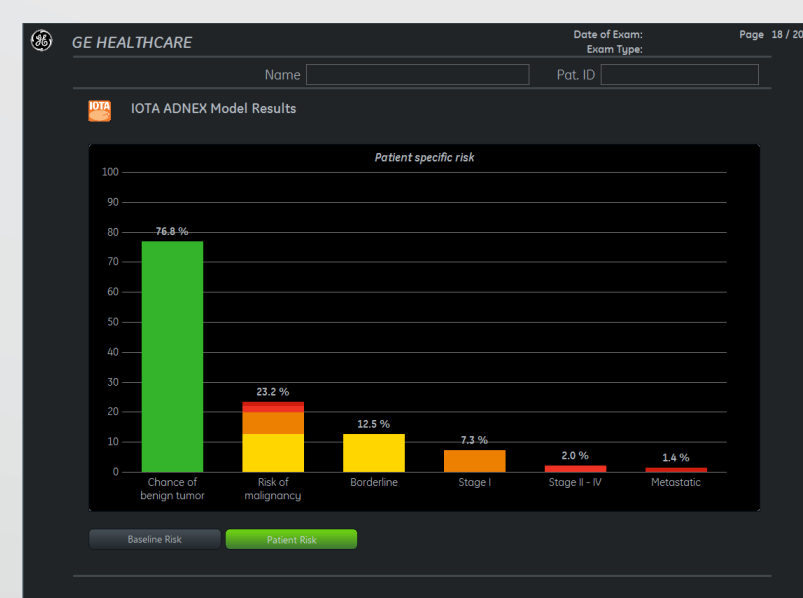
GE HEALTHCARE

Date of Exam:
Exam Type:

Page 18 / 20

Name

Pat. ID

IOTA

IOTA ADNEX Model Results

Patient specific risk

100
90
80
70
60
50
40
30
20
10
0

76.8 %
23.2 %
12.5 %
7.3 %
2.0 %
1.4 %

Chance of benign tumor
Risk of malignancy
Borderline
Stage I
Stage II - IV
Metastatic

Baseline Risk
Patient Risk